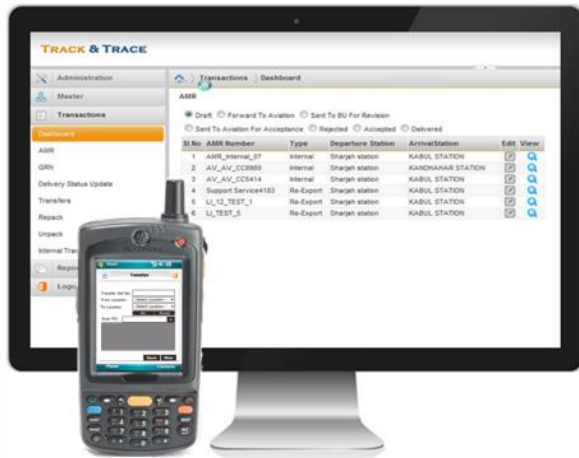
TRACK & TRACE

Administration
Master
Transactions
Dashboard
AMR
GRN
Delivery Status Update
Transfers
Repack
Unpack
Internal Tra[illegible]
Repo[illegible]
Logo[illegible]

Transactions | Dashboard

AMR

Draft  Forward To Aviation  Sent To BU For Revision
Sent To Aviation For Acceptance  Rejected  Accepted  Delivered

| Sl No | AMR Number | Type | Departure Station | ArrivalStation | Edit | View |
|---|---|---|---|---|---|---|
| 1 | AMR_Internal_07 | Internal | Sharjah station | KABUL STATION | | |
| 2 | AV_AV_CC8960 | Internal | Sharjah station | KANDHAHAR STATION | | |
| 3 | AV_AV_CC5414 | Internal | Sharjah station | KABUL STATION | | |
| 4 | Support Service#183 | Re-Export | Sharjah station | KABUL STATION | | |
| 5 | LI_12_TEST_1 | Re-Export | Sharjah station | KABUL STATION | | |
| 6 | LI_TEST_5 | Re-Export | Sharjah station | KABUL STATION | | |

Transfers
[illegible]